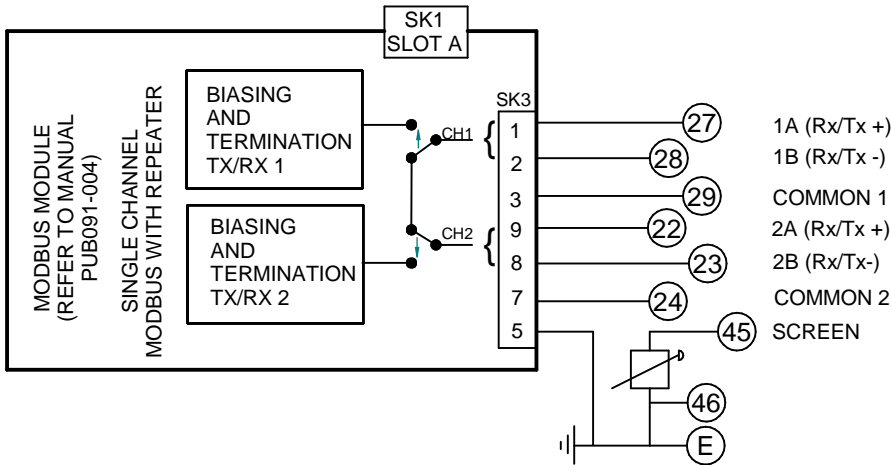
SK1
SLOT A

MODBUS MODULE
(REFER TO MANUAL
PUB091-004)

SINGLE CHANNEL
MODBUS WITH REPEATER

BIASING
AND
TERMINATION
TX/RX 1

BIASING
AND
TERMINATION
TX/RX 2

CH1
CH2

SK3
1
2
3
9
8
7
5

27 1A (Rx/Tx +)
28 1B (Rx/Tx -)
29 COMMON 1
22 2A (Rx/Tx +)
23 2B (Rx/Tx-)
24 COMMON 2
45 SCREEN
46
E